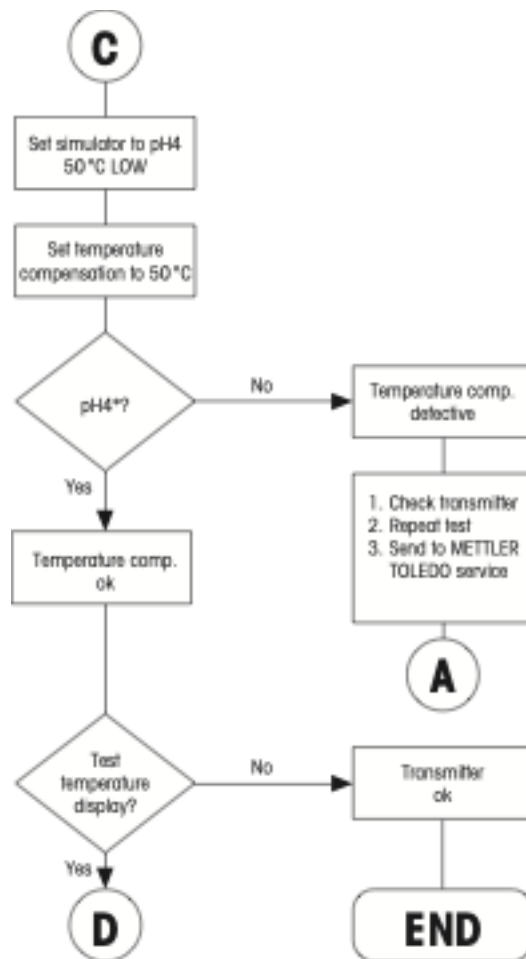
C

Set simulator to pH4 50°C LOW

Set temperature compensation to 50°C

pH4*?

No

Temperature comp. defective

1. Check transmitter
2. Repeat test
3. Send to METTLER TOLEDO service

A

Yes

Temperature comp. ok

Test temperature display?

No

Transmitter ok

Yes

D

END